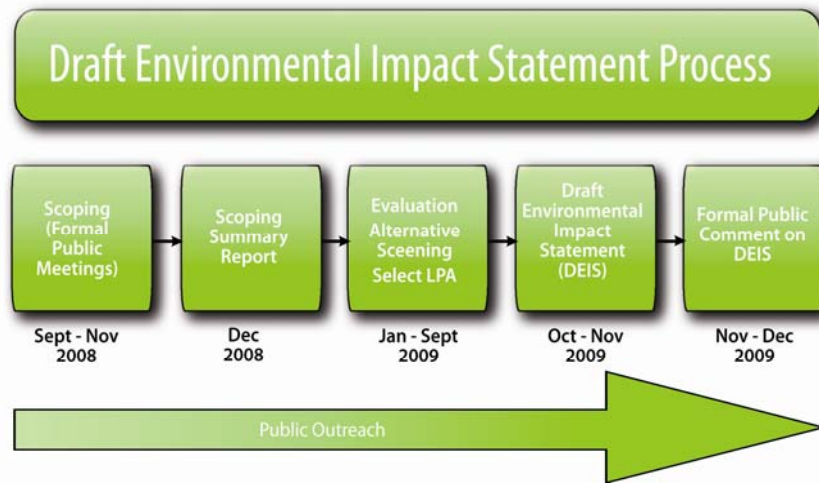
Draft Environmental Impact Statement Process

Scoping (Formal Public Meetings)

Sept - Nov 2008

Scoping Summary Report

Dec 2008

Evaluation

Alternative Sceening

Select LPA

Jan - Sept 2009

Draft Environmental Impact Statement (DEIS)

Oct - Nov 2009

Formal Public Comment on DEIS

Nov - Dec 2009

Public Outreach